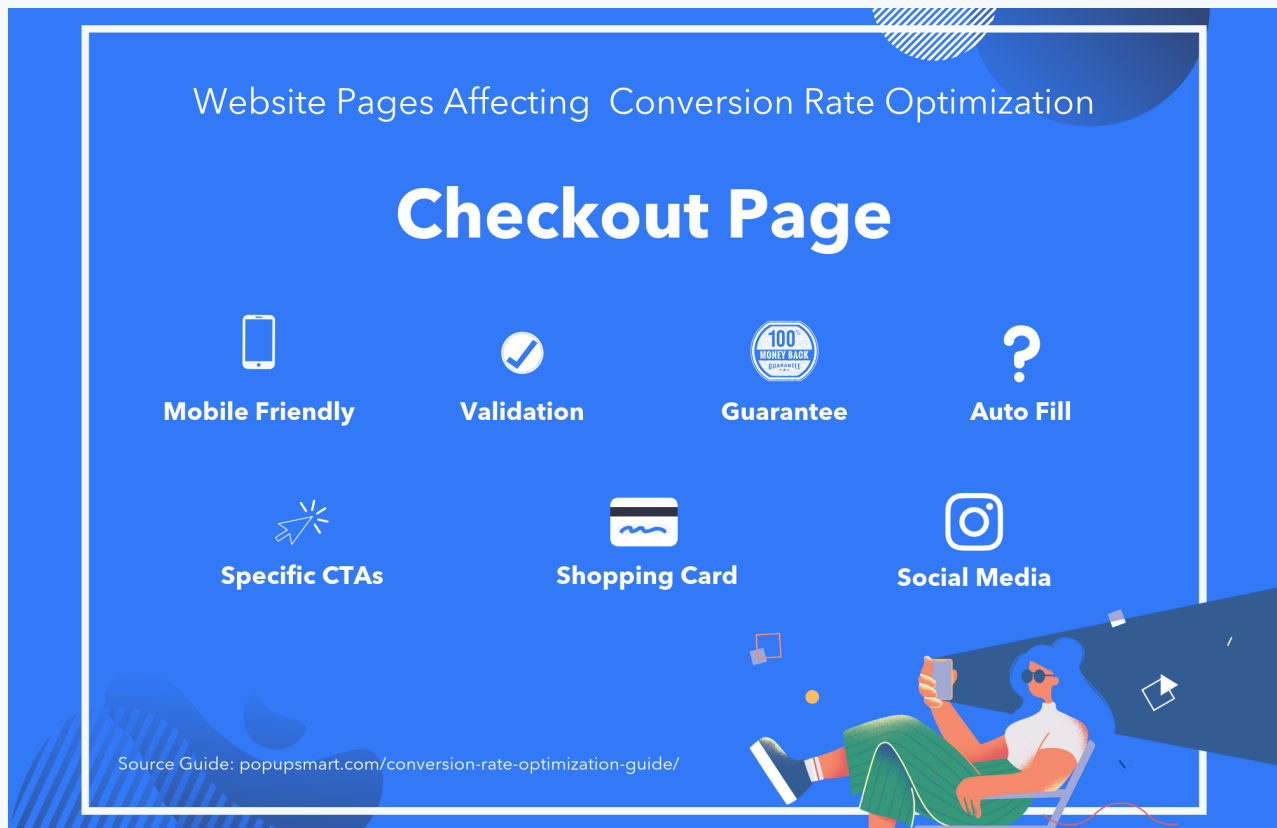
Website Pages Affecting Conversion Rate Optimization

Checkout Page

Mobile Friendly

Validation

100% MONEY BACK GUARANTEE

Guarantee

Auto Fill

Specific CTAs

Shopping Card

Social Media

Source Guide: popupsmart.com/conversion-rate-optimization-guide/